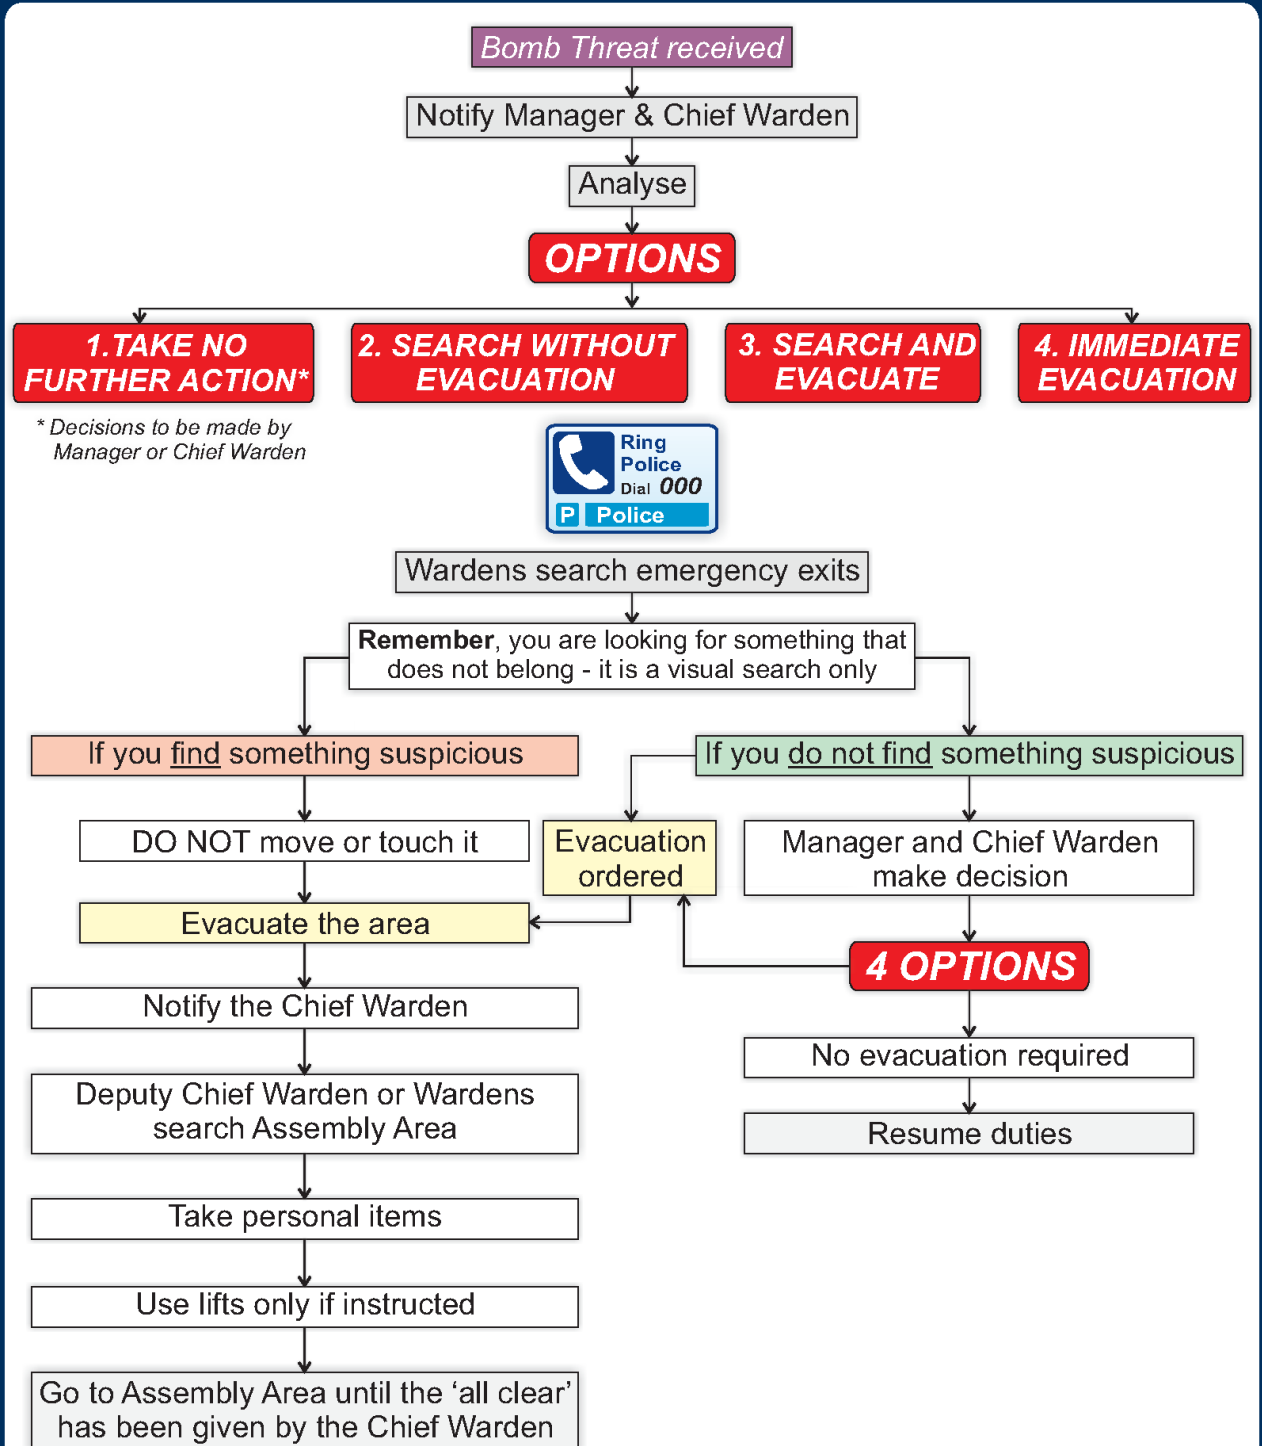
Bomb Threat received

Notify Manager & Chief Warden

Analyse

OPTIONS

1.TAKE NO FURTHER ACTION*

2. SEARCH WITHOUT EVACUATION

3. SEARCH AND EVACUATE

4. IMMEDIATE EVACUATION

* Decisions to be made by Manager or Chief Warden

Ring Police Dial 000

P Police

Wardens search emergency exits

**Remember**, you are looking for something that does not belong - it is a visual search only

If you find something suspicious

If you do not find something suspicious

DO NOT move or touch it

Evacuation ordered

Manager and Chief Warden make decision

Evacuate the area

4 OPTIONS

Notify the Chief Warden

No evacuation required

Resume duties

Deputy Chief Warden or Wardens search Assembly Area

Take personal items

Use lifts only if instructed

Go to Assembly Area until the ‘all clear’ has been given by the Chief Warden